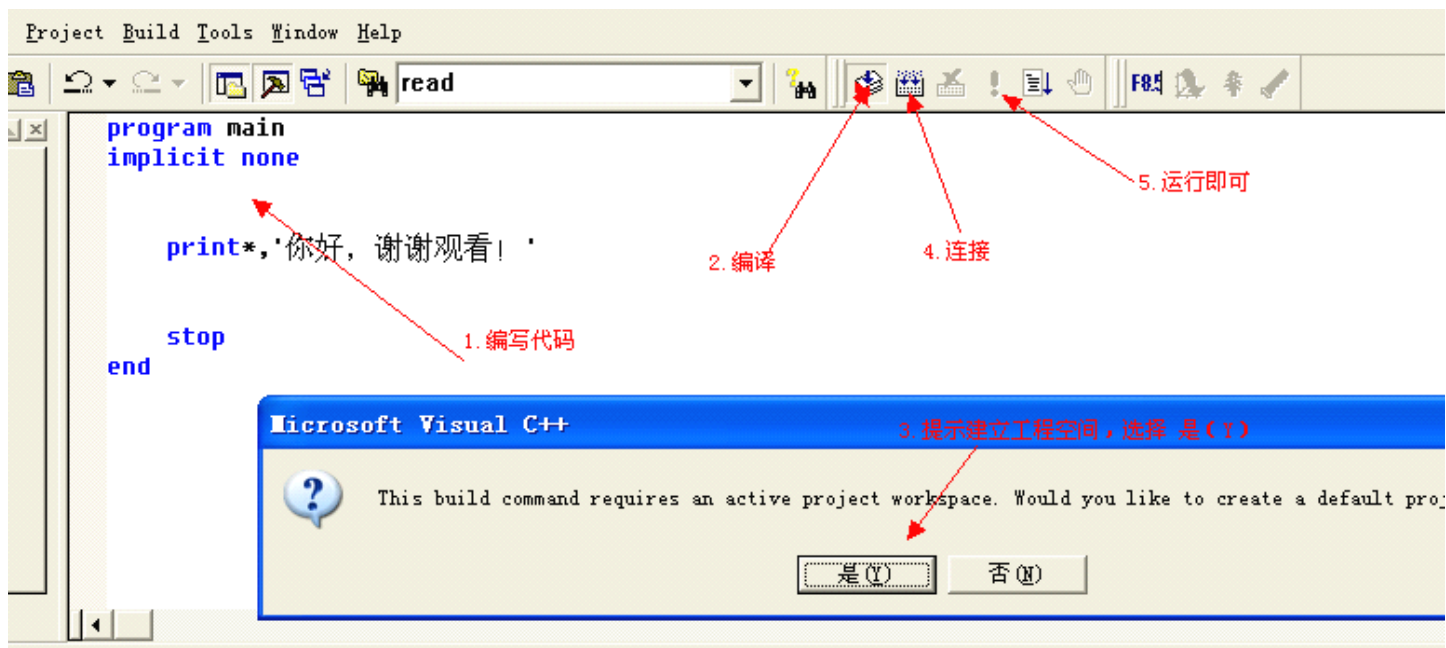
Project Build Tools Window Help

read

program main
implicit none

print*,'你好，谢谢观看！'

stop
end

1.编写代码

2.编译

4.连接

5.运行即可

Microsoft Visual C++

3.提示建立工程空间，选择 是（Y）

This build command requires an active project workspace. Would you like to create a default proj

是(Y)

否(N)